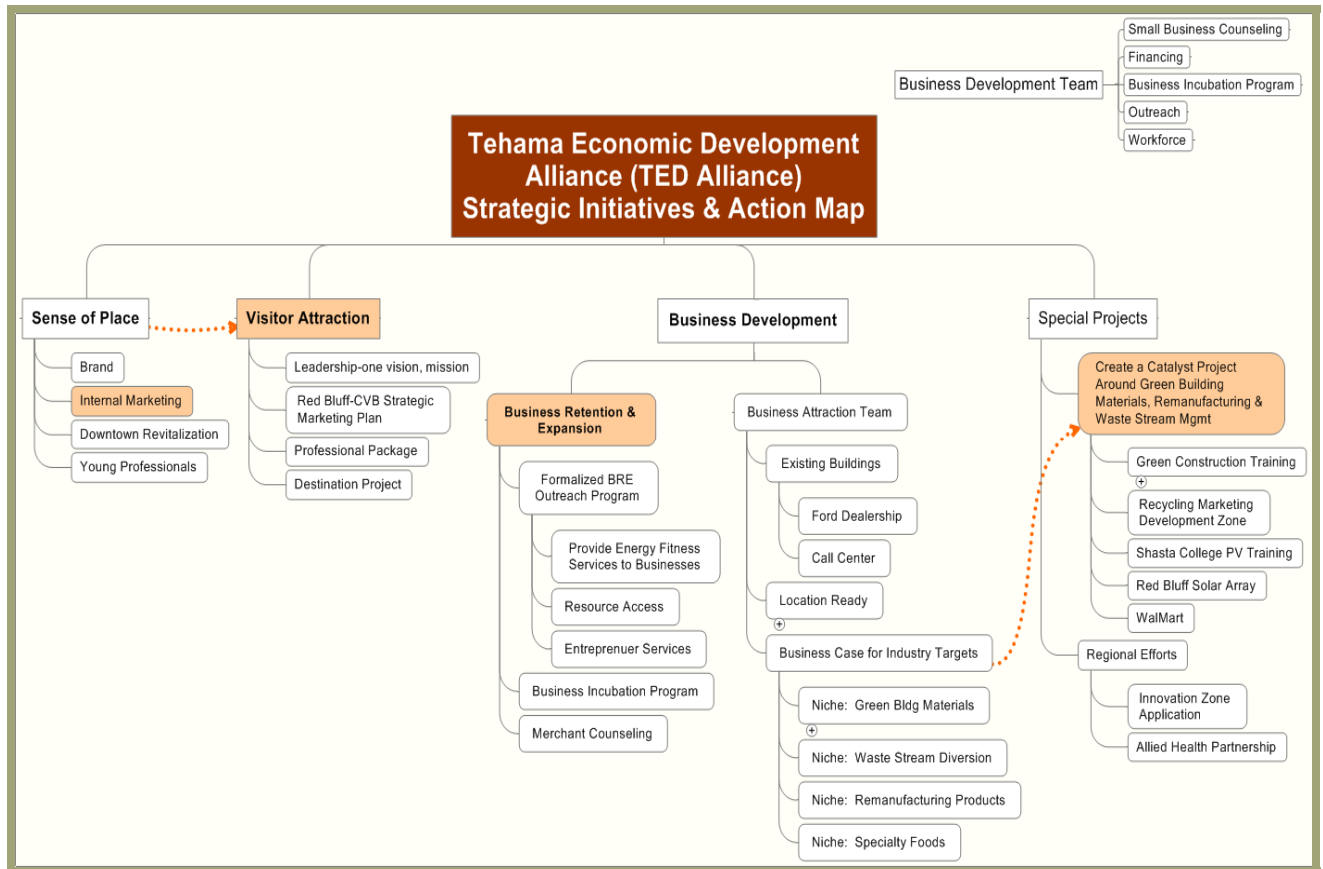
Business Development Team

Small Business Counseling

Financing

Business Incubation Program

Outreach

Workforce

Tehama Economic Development Alliance (TED Alliance) Strategic Initiatives & Action Map

Sense of Place

Brand

Internal Marketing

Downtown Revitalization

Young Professionals

Visitor Attraction

Leadership-one vision, mission

Red Bluff-CVB Strategic Marketing Plan

Professional Package

Destination Project

Business Development

Business Retention & Expansion

Formalized BRE Outreach Program

Provide Energy Fitness Services to Businesses

Resource Access

Entreprenuer Services

Business Incubation Program

Merchant Counseling

Business Attraction Team

Existing Buildings

Ford Dealership

Call Center

Location Ready

Business Case for Industry Targets

Niche: Green Bldg Materials

Niche: Waste Stream Diversion

Niche: Remanufacturing Products

Niche: Specialty Foods

Special Projects

Create a Catalyst Project Around Green Building Materials, Remanufacturing & Waste Stream Mgmt

Green Construction Training

Recycling Marketing Development Zone

Shasta College PV Training

Red Bluff Solar Array

WalMart

Regional Efforts

Innovation Zone Application

Allied Health Partnership